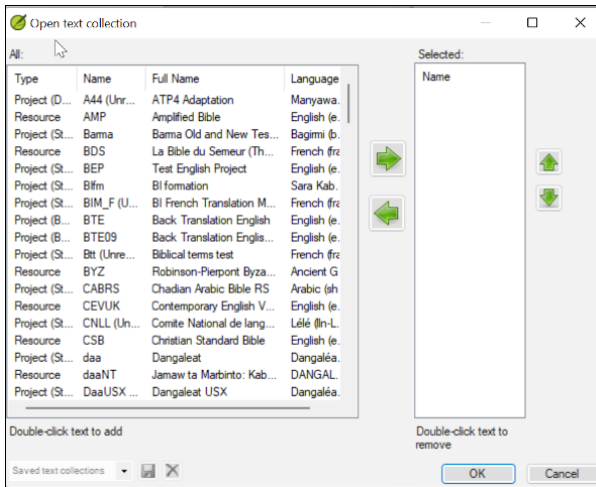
Open text collection

All:

| Type | Name | Full Name | Language |
|---|---|---|---|
| Project (D... | A44 (Unr... | ATP4 Adaptation | Manyawa... |
| Resource | AMP | Amplified Bible | English (e... |
| Project (St... | Barma | Barma Old and New Tes... | Bagimi (b... |
| Resource | BDS | La Bible du Semeur (Th... | French (fra |
| Project (St... | BEP | Test English Project | English (e... |
| Project (St... | Blfm | Bl formation | Sara Kab... |
| Project (St... | BIM_F (U... | Bl French Translation M... | French (fra |
| Project (B... | BTE | Back Translation English | English (e... |
| Project (B... | BTE09 | Back Translation Englis... | English (e... |
| Project (St... | Btt (Unre... | Biblical terms test | French (fra |
| Resource | BYZ | Robinson-Pierpont Byza... | Ancient G |
| Project (St... | CABRS | Chadian Arabic Bible RS | Arabic (sh |
| Resource | CEVUK | Contemporary English V... | English (e... |
| Project (St... | CNLL (Un... | Comite National de lang... | Lélé (lln-L... |
| Resource | CSB | Christian Standard Bible | English (e... |
| Project (St... | daa | Dangaleat | Dangaléa... |
| Resource | daaNT | Jamaw ta Marbinto: Kab... | DANGAL... |
| Project (St... | DaaUSX ... | Dangaleat USX | Dangaléa... |

Double-click text to add

Selected:

Name

Double-click text to remove

Saved text collections

OK

Cancel